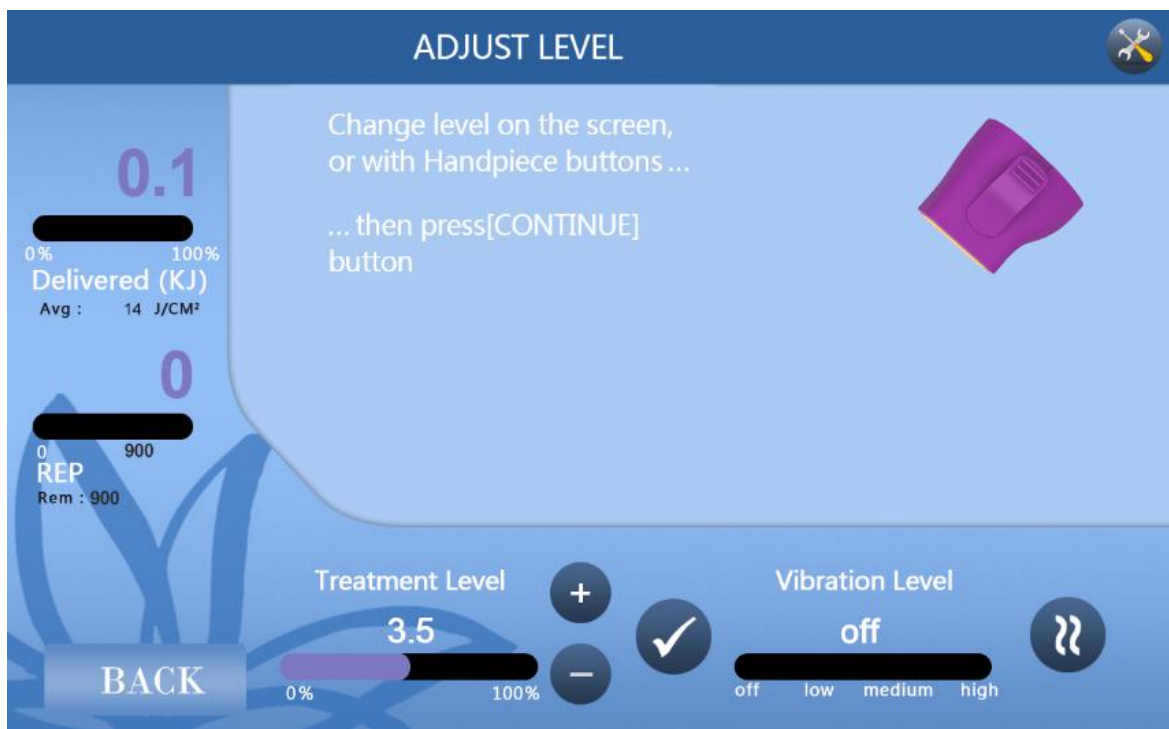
ADJUST LEVEL

0.1

0% 100%

Delivered (KJ)

Avg : 14 J/CM²

0

0 900

REP

Rem : 900

Change level on the screen, or with Handpiece buttons ...

... then press[CONTINUE] button

Treatment Level

3.5

0% 100%

+

−

Vibration Level

off

off low medium high

BACK